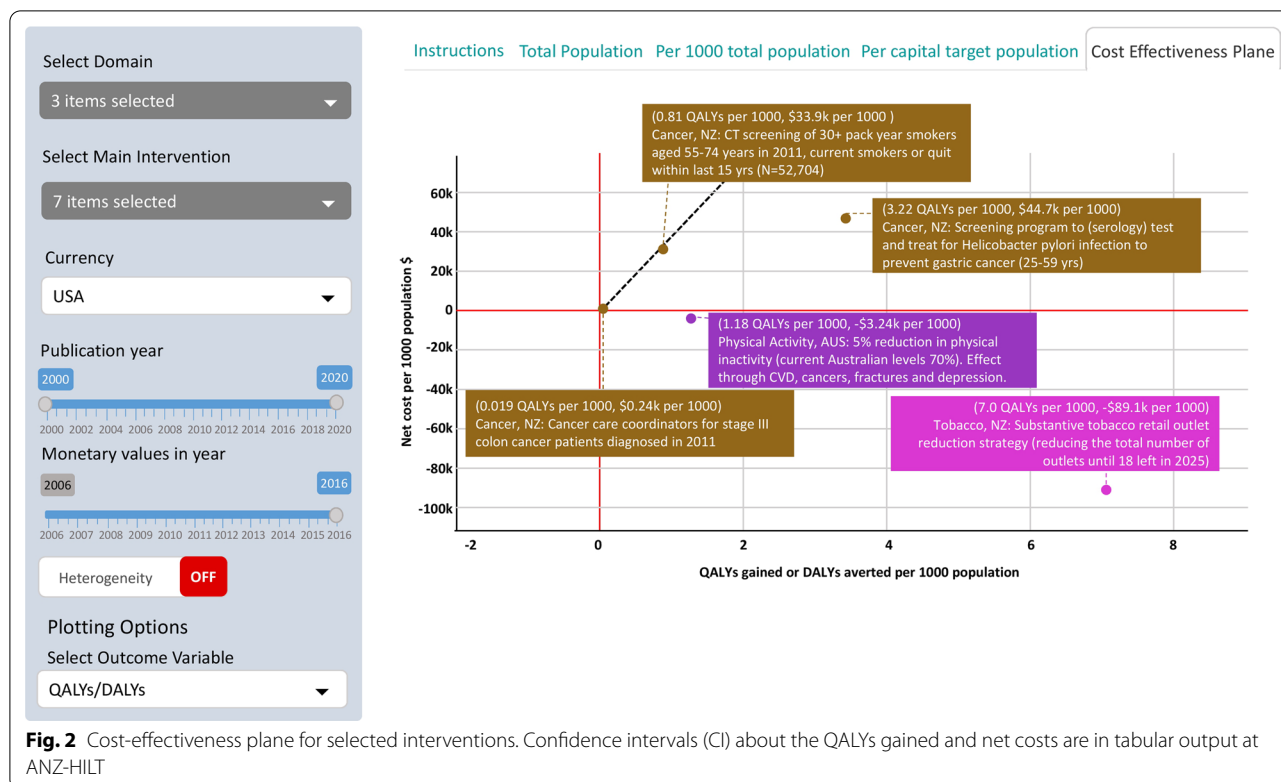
Select Domain

3 items selected

Select Main Intervention

7 items selected

Currency

USA

Publication year

2000

2020

2000 2002 2004 2006 2008 2010 2012 2014 2016 2018 2020

Monetary values in year

2006

2016

2006 2007 2008 2009 2010 2011 2012 2013 2014 2015 2016

Heterogeneity OFF

Plotting Options

Select Outcome Variable

QALYs/DALYs

Instructions Total Population Per 1000 total population Per capital target population Cost Effectiveness Plane

(0.81 QALYs per 1000, $33.9k per 1000 ) Cancer, NZ: CT screening of 30+ pack year smokers aged 55-74 years in 2011, current smokers or quit within last 15 yrs (N=52,704)

(3.22 QALYs per 1000, $44.7k per 1000) Cancer, NZ: Screening program to (serology) test and treat for Helicobacter pylori infection to prevent gastric cancer (25-59 yrs)

(1.18 QALYs per 1000, -$3.24k per 1000) Physical Activity, AUS: 5% reduction in physical inactivity (current Australian levels 70%). Effect through CVD, cancers, fractures and depression.

(0.019 QALYs per 1000, $0.24k per 1000) Cancer, NZ: Cancer care coordinators for stage III colon cancer patients diagnosed in 2011

(7.0 QALYs per 1000, -$89.1k per 1000) Tobacco, NZ: Substantive tobacco retail outlet reduction strategy (reducing the total number of outlets until 18 left in 2025)

Net cost per 1000 population $

60k
40k
20k
0
-20k
-40k
-60k
-80k
-100k

-2 0 2 4 6 8

QALYs gained or DALYs averted per 1000 population

**Fig. 2** Cost-effectiveness plane for selected interventions. Confidence intervals (CI) about the QALYs gained and net costs are in tabular output at ANZ-HILT